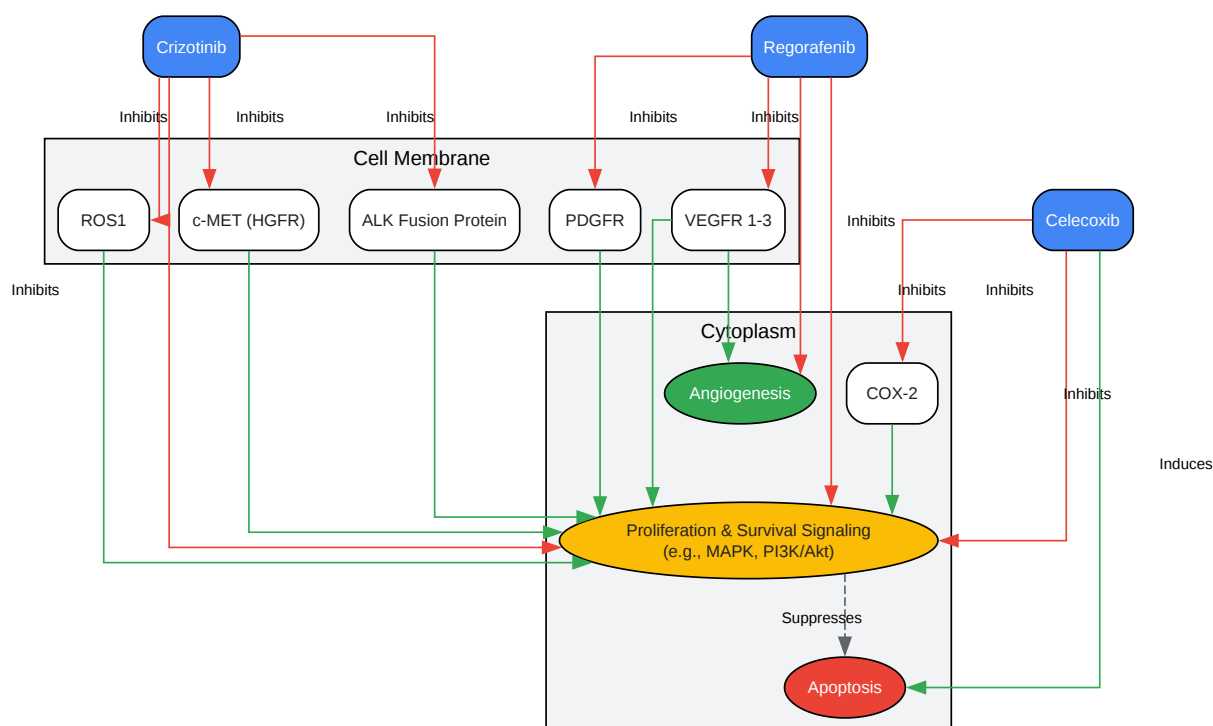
Crizotinib

Regorafenib

Inhibits

Inhibits

Inhibits

Inhibits

Inhibits

Cell Membrane

ROS1

c-MET (HGFR)

ALK Fusion Protein

PDGFR

VEGFR 1-3

Inhibits

Celecoxib

Inhibits

Inhibits

Inhibits

Cytoplasm

Angiogenesis

COX-2

Inhibits

Induces

Proliferation & Survival Signaling (e.g., MAPK, PI3K/Akt)

Suppresses

Apoptosis